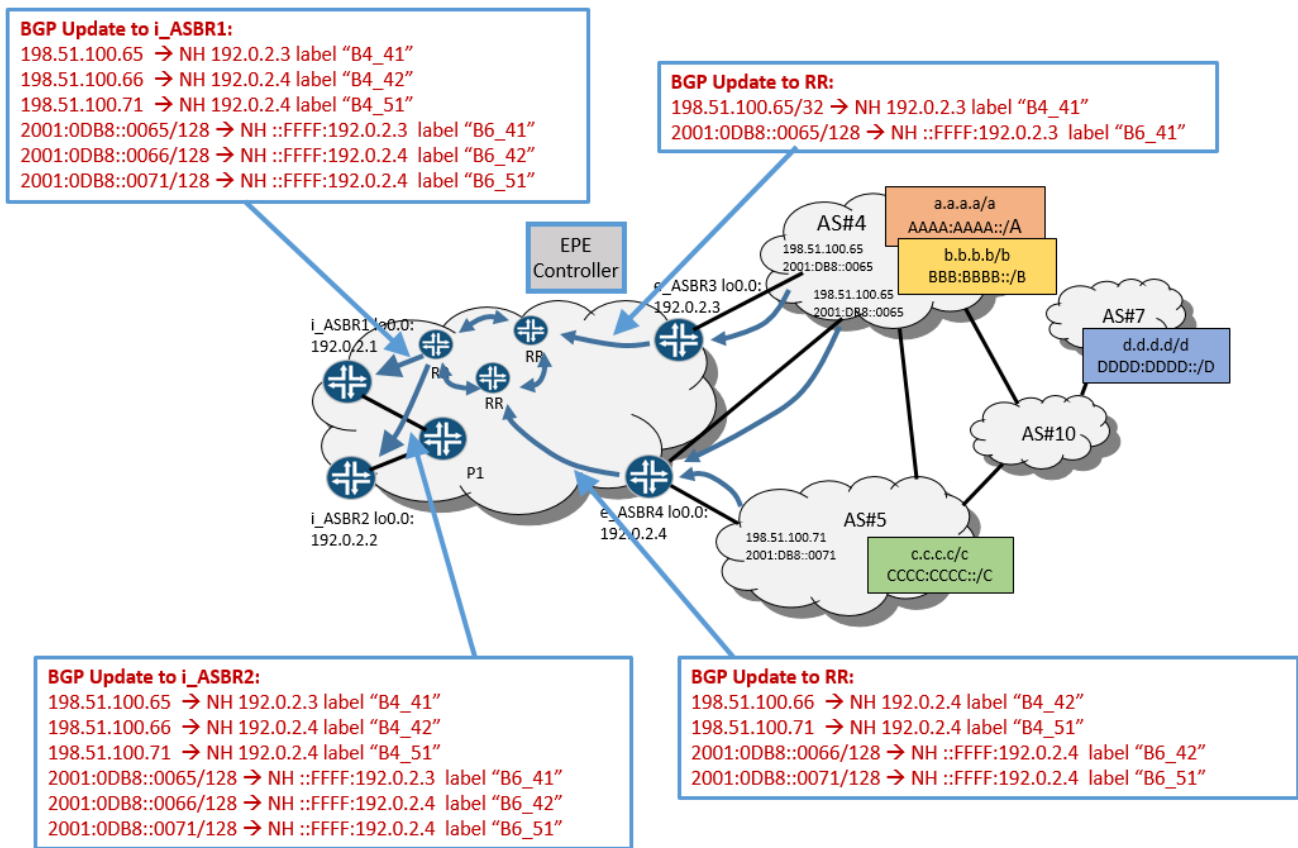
BGP Update to i_ASBR1:
198.51.100.65 → NH 192.0.2.3 label “B4_41”
198.51.100.66 → NH 192.0.2.4 label “B4_42”
198.51.100.71 → NH 192.0.2.4 label “B4_51”
2001:0DB8::0065/128 → NH ::FFFF:192.0.2.3 label “B6_41”
2001:0DB8::0066/128 → NH ::FFFF:192.0.2.4 label “B6_42”
2001:0DB8::0071/128 → NH ::FFFF:192.0.2.4 label “B6_51”

BGP Update to RR:
198.51.100.65/32 → NH 192.0.2.3 label “B4_41”
2001:0DB8::0065/128 → NH ::FFFF:192.0.2.3 label “B6_41”

EPE Controller

AS#4
198.51.100.65
2001:DB8::0065
a.a.a.a/a
AAAA:AAAA::/A
b.b.b.b/b
BBB:BBBB::/B
198.51.100.65
2001:DB8::0065

e_ASBR3 lo0.0:
192.0.2.3

i_ASBR1 lo0.0:
192.0.2.1

RR
RR
RR

AS#7
d.d.d.d/d
DDDD:DDDD::/D

AS#10

P1

i_ASBR2 lo0.0:
192.0.2.2

e_ASBR4 lo0.0:
192.0.2.4

AS#5
198.51.100.71
2001:DB8::0071
c.c.c.c/c
CCCC:CCCC::/C

BGP Update to i_ASBR2:
198.51.100.65 → NH 192.0.2.3 label “B4_41”
198.51.100.66 → NH 192.0.2.4 label “B4_42”
198.51.100.71 → NH 192.0.2.4 label “B4_51”
2001:0DB8::0065/128 → NH ::FFFF:192.0.2.3 label “B6_41”
2001:0DB8::0066/128 → NH ::FFFF:192.0.2.4 label “B6_42”
2001:0DB8::0071/128 → NH ::FFFF:192.0.2.4 label “B6_51”

BGP Update to RR:
198.51.100.66 → NH 192.0.2.4 label “B4_42”
198.51.100.71 → NH 192.0.2.4 label “B4_51”
2001:0DB8::0066/128 → NH ::FFFF:192.0.2.4 label “B6_42”
2001:0DB8::0071/128 → NH ::FFFF:192.0.2.4 label “B6_51”